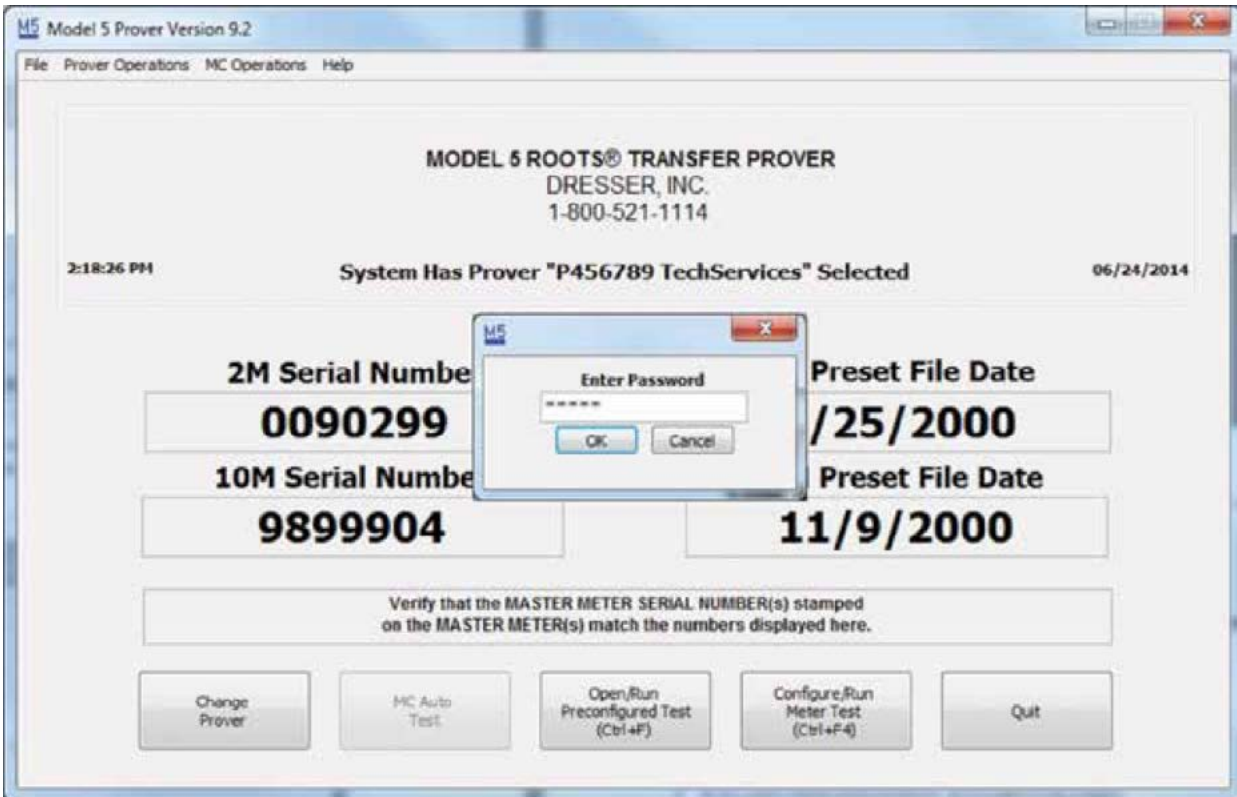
M5 Model 5 Prover Version 9.2

File Prover Operations MC Operations Help

MODEL 5 ROOTS® TRANSFER PROVER
DRESSER, INC.
1-800-521-1114

2:18:26 PM

System Has Prover "P456789 TechServices" Selected

06/24/2014

M5

Enter Password

*****

OK Cancel

2M Serial Numbe

Preset File Date

0090299

/25/2000

10M Serial Numbe

Preset File Date

9899904

11/9/2000

Verify that the MASTER METER SERIAL NUMBER(s) stamped on the MASTER METER(s) match the numbers displayed here.

Change Prover

MC Auto Test

Open/Run Preconfigured Test (Ctrl+F)

Configure/Run Meter Test (Ctrl+F4)

Quit